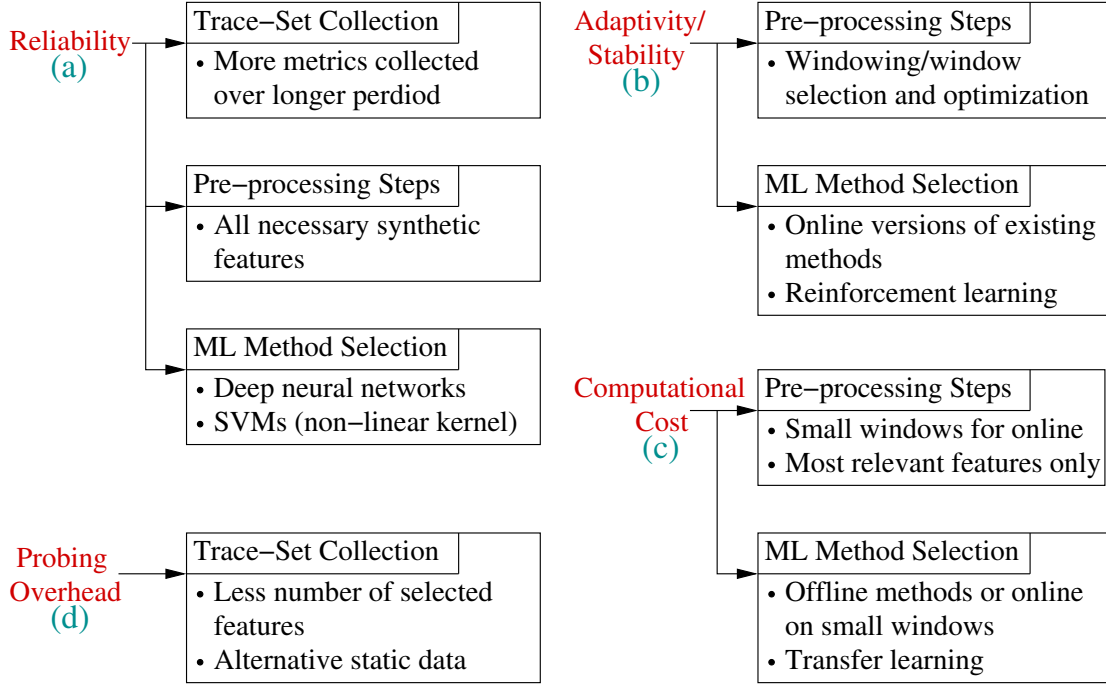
Reliability
(a)

Trace−Set Collection
• More metrics collected over longer perdiod

Pre−processing Steps
• All necessary synthetic features

ML Method Selection
• Deep neural networks
• SVMs (non−linear kernel)

Adaptivity/
Stability
(b)

Pre−processing Steps
• Windowing/window selection and optimization

ML Method Selection
• Online versions of existing methods
• Reinforcement learning

Computational
Cost
(c)

Pre−processing Steps
• Small windows for online
• Most relevant features only

ML Method Selection
• Offline methods or online on small windows
• Transfer learning

Probing
Overhead
(d)

Trace−Set Collection
• Less number of selected features
• Alternative static data